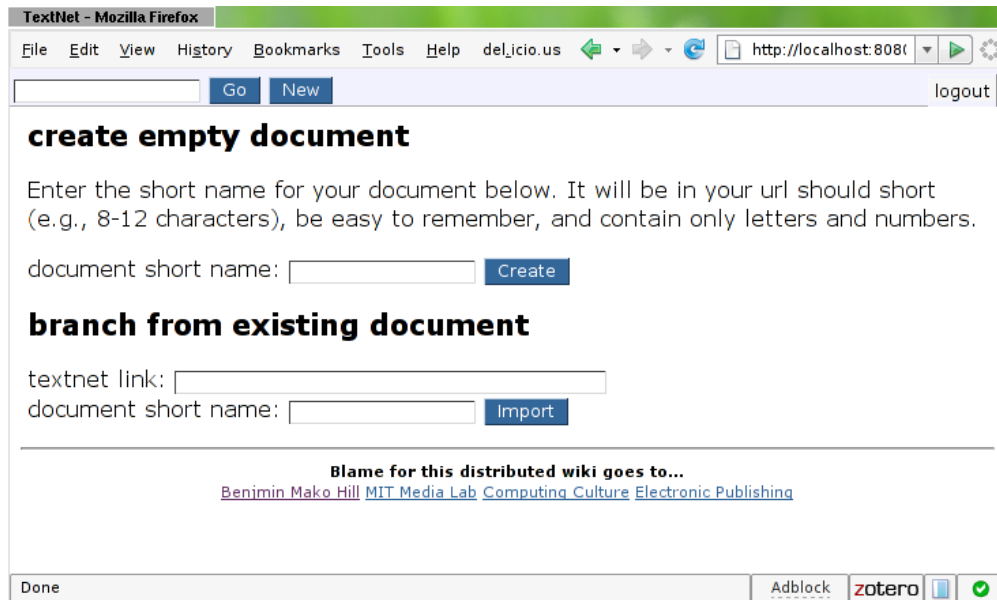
TextNet - Mozilla Firefox

File Edit View History Bookmarks Tools Help del.icio.us

http://localhost:808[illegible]

Go New

logout

create empty document

Enter the short name for your document below. It will be in your url should short (e.g., 8-12 characters), be easy to remember, and contain only letters and numbers.

document short name: Create

branch from existing document

textnet link:
document short name: Import

Blame for this distributed wiki goes to...
Benjmin Mako Hill MIT Media Lab Computing Culture Electronic Publishing

Done

Adblock zotero